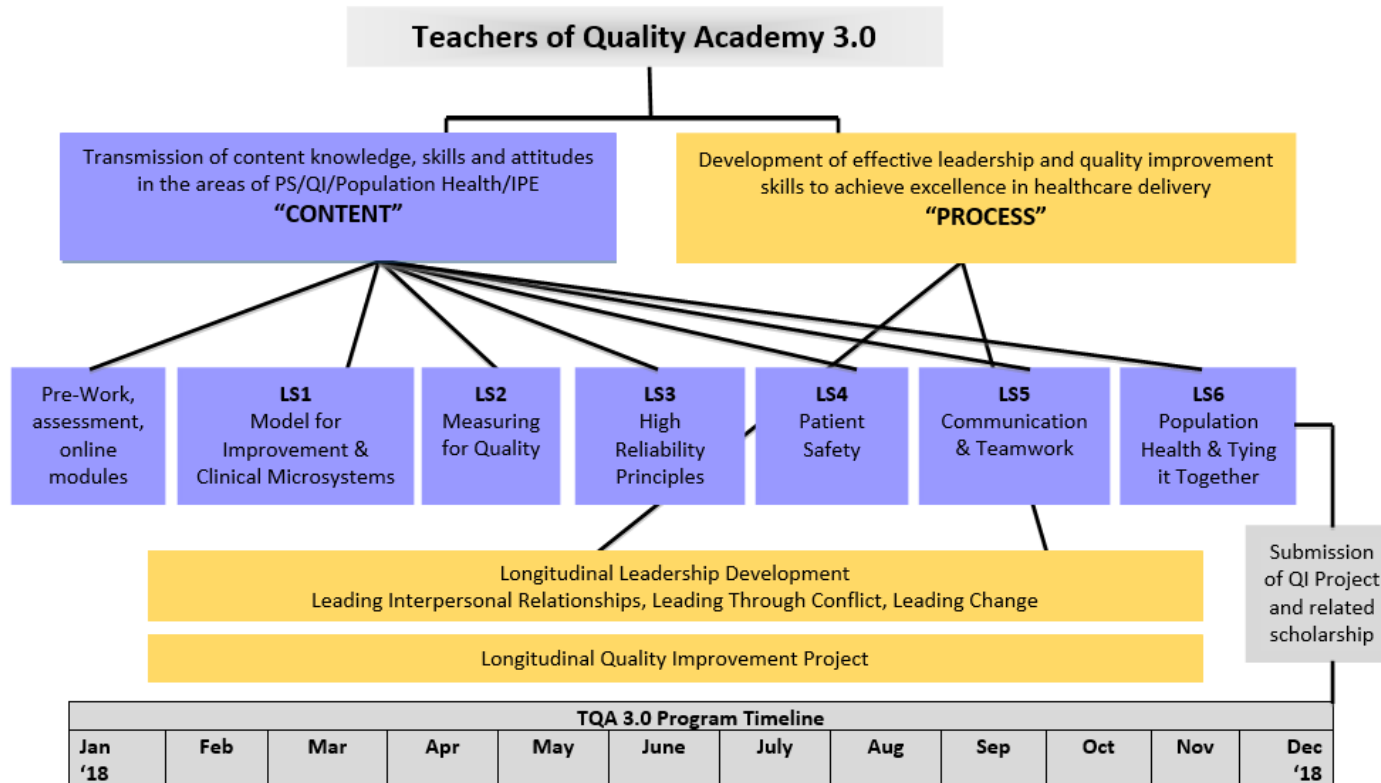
Teachers of Quality Academy 3.0

Transmission of content knowledge, skills and attitudes in the areas of PS/QI/Population Health/IPE
"CONTENT"

Development of effective leadership and quality improvement skills to achieve excellence in healthcare delivery
"PROCESS"

Pre-Work, assessment, online modules

LS1
Model for Improvement & Clinical Microsystems

LS2
Measuring for Quality

LS3
High Reliability Principles

LS4
Patient Safety

LS5
Communication & Teamwork

LS6
Population Health & Tying it Together

Submission of QI Project and related scholarship

Longitudinal Leadership Development
Leading Interpersonal Relationships, Leading Through Conflict, Leading Change

Longitudinal Quality Improvement Project

TQA 3.0 Program Timeline

| Jan '18 | Feb | Mar | Apr | May | June | July | Aug | Sep | Oct | Nov | Dec '18 |
|---|---|---|---|---|---|---|---|---|---|---|---|